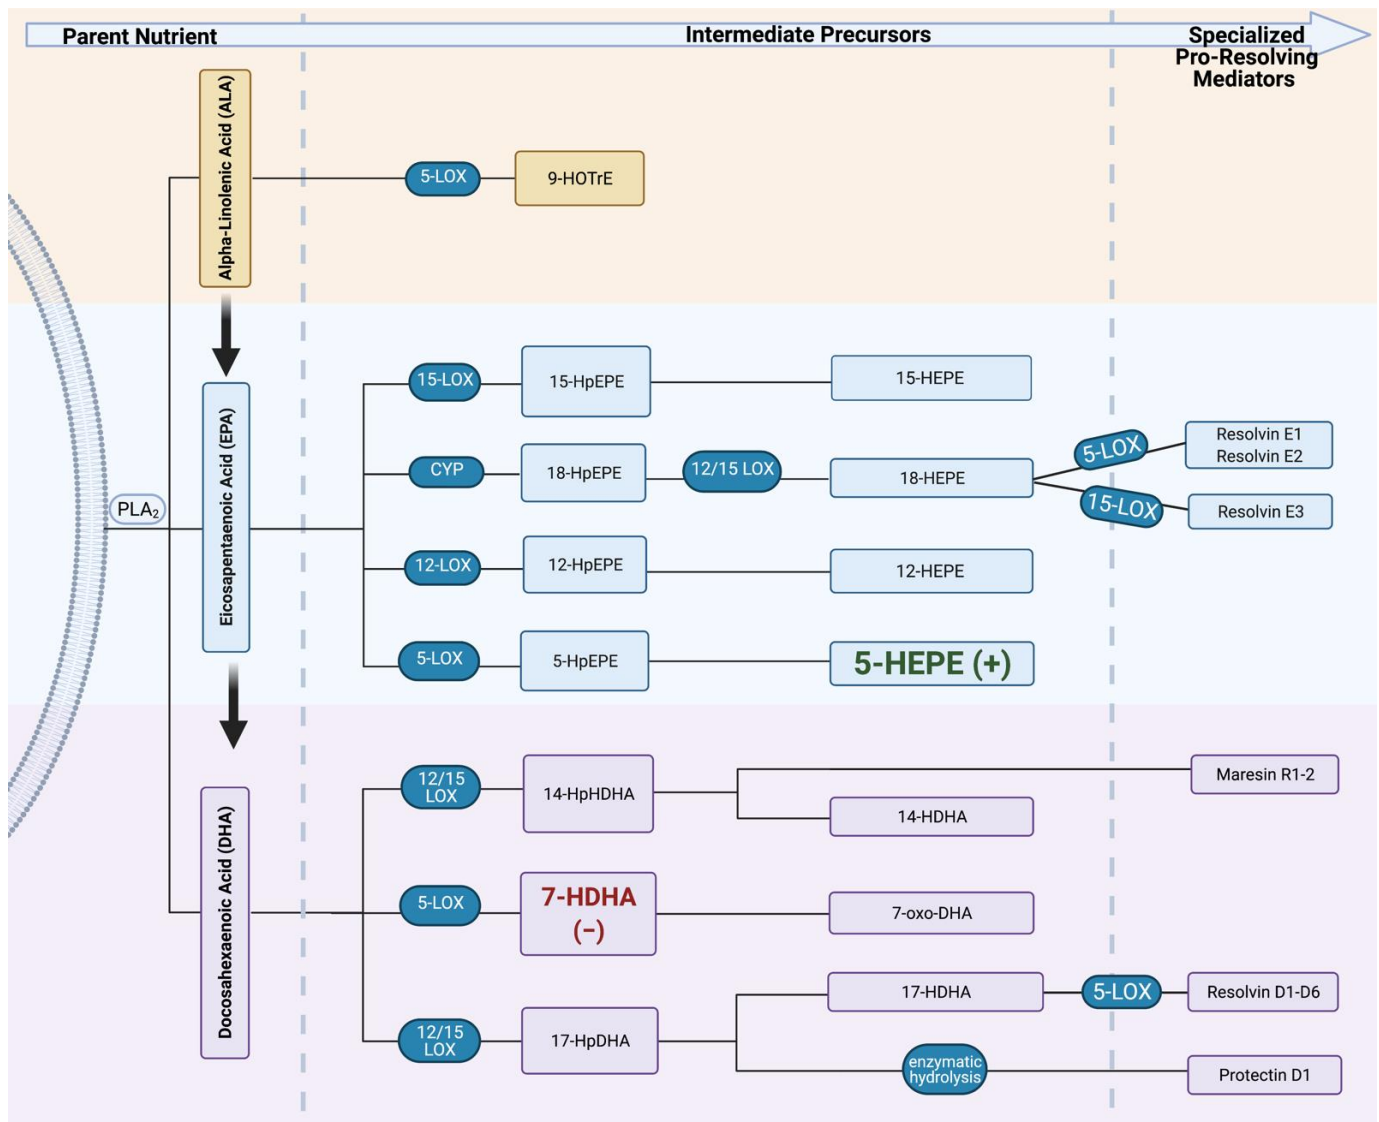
Parent Nutrient

Intermediate Precursors

Specialized Pro-Resolving Mediators

Alpha-Linolenic Acid (ALA)

5-LOX

9-HOTrE

PLA$_2$

Eicosapentaenoic Acid (EPA)

15-LOX

15-HpEPE

15-HEPE

CYP

18-HpEPE

12/15 LOX

18-HEPE

5-LOX

Resolvin E1
Resolvin E2

15-LOX

Resolvin E3

12-LOX

12-HpEPE

12-HEPE

5-LOX

5-HpEPE

5-HEPE (+)

Docosahexaenoic Acid (DHA)

12/15 LOX

14-HpHDHA

Maresin R1-2

14-HDHA

5-LOX

7-HDHA (–)

7-oxo-DHA

17-HDHA

5-LOX

Resolvin D1-D6

12/15 LOX

17-HpDHA

enzymatic hydrolysis

Protectin D1